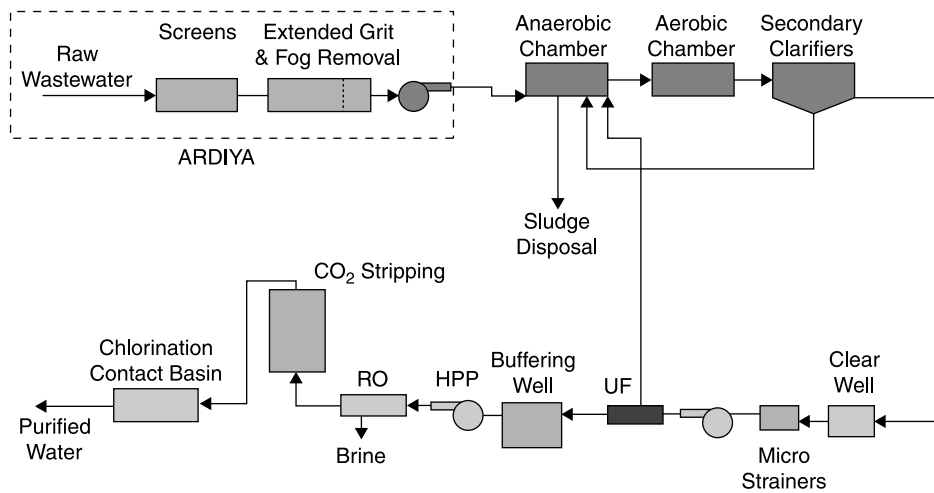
Raw Wastewater

Screens

Extended Grit & Fog Removal

ARDIYA

Anaerobic Chamber

Aerobic Chamber

Secondary Clarifiers

Sludge Disposal

$CO_2$ Stripping

Chlorination Contact Basin

Purified Water

RO

Brine

HPP

Buffering Well

UF

Clear Well

Micro Strainers